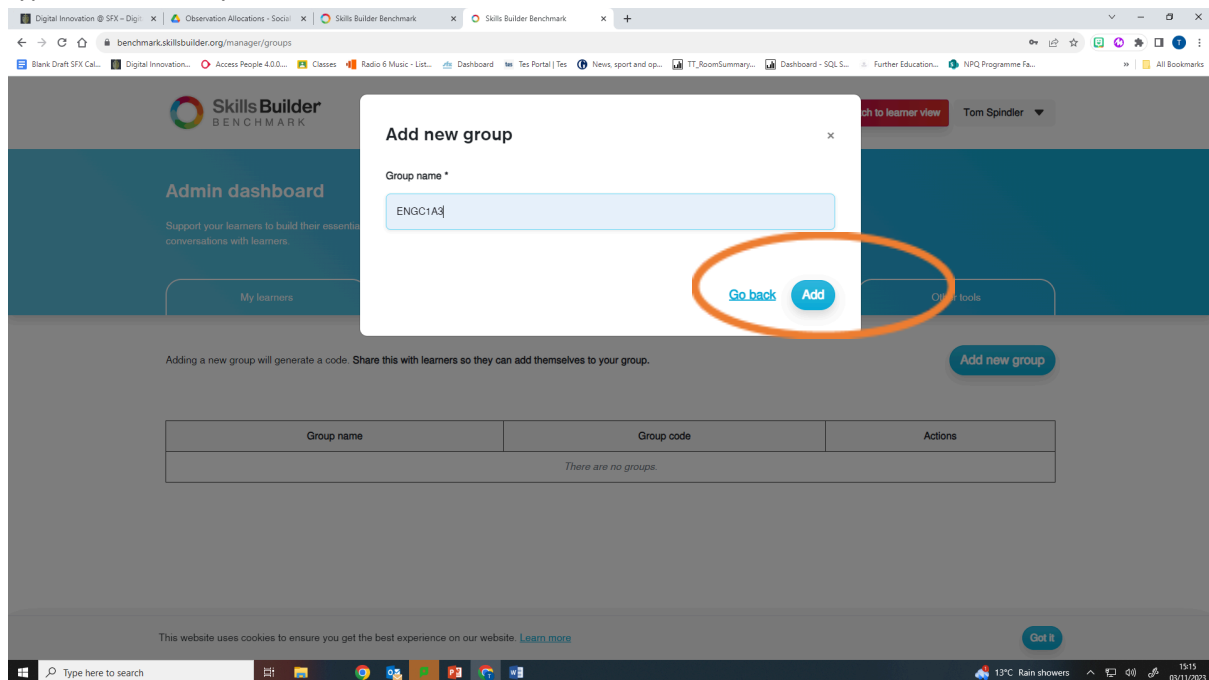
Digital Innovation @ SFX – Digit × | Observation Allocations - Social × | Skills Builder Benchmark × | Skills Builder Benchmark × +

benchmark.skillsbuilder.org/manager/groups

Blank Draft SFX Cal... Digital Innovation... Access People 4.0.0... Classes Radio 6 Music - List... Dashboard Tes Portal | Tes News, sport and op... TT_RoomSummary... Dashboard - SQL S... Further Education... NPQ Programme Fa... » All Bookmarks

Skills Builder BENCHMARK

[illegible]h to learner view Tom Spindler

Admin dashboard

Support your learners to build their essentia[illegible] conversations with learners.

My learners

Ot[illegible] tools

Add new group ×

Group name *

ENGC1A3

Go back Add

Adding a new group will generate a code. Share this with learners so they can add themselves to your group.

Add new group

| Group name | Group code | Actions |
|---|---|---|
| There are no groups. | | |

This website uses cookies to ensure you get the best experience on our website. Learn more

Got it

Type here to search

13°C Rain showers 15:15 03/11/2023